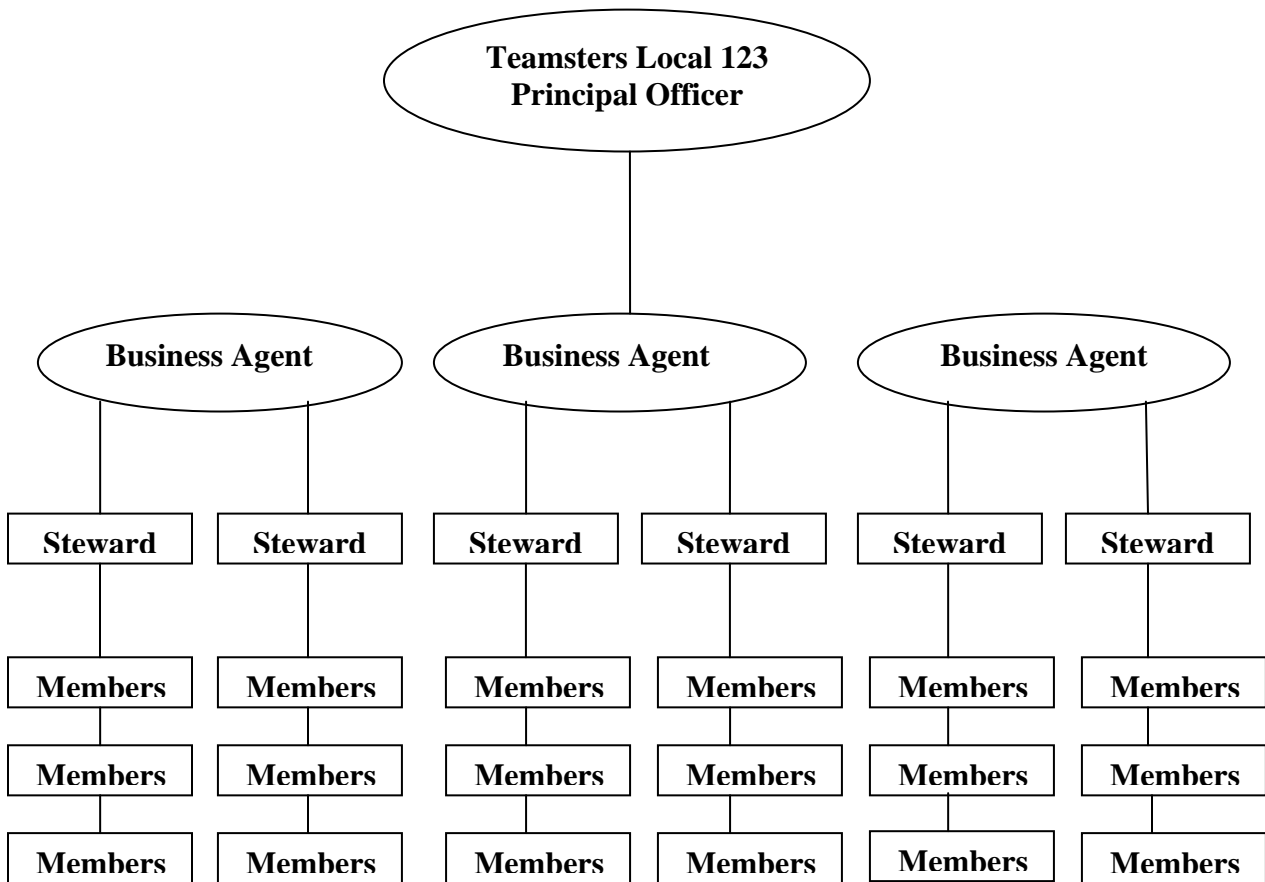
Teamsters Local 123
Principal Officer

Business Agent

Business Agent

Business Agent

Steward

Steward

Steward

Steward

Steward

Steward

Members

Members

Members

Members

Members

Members

Members

Members

Members

Members

Members

Members

Members

Members

Members

Members

Members

Members